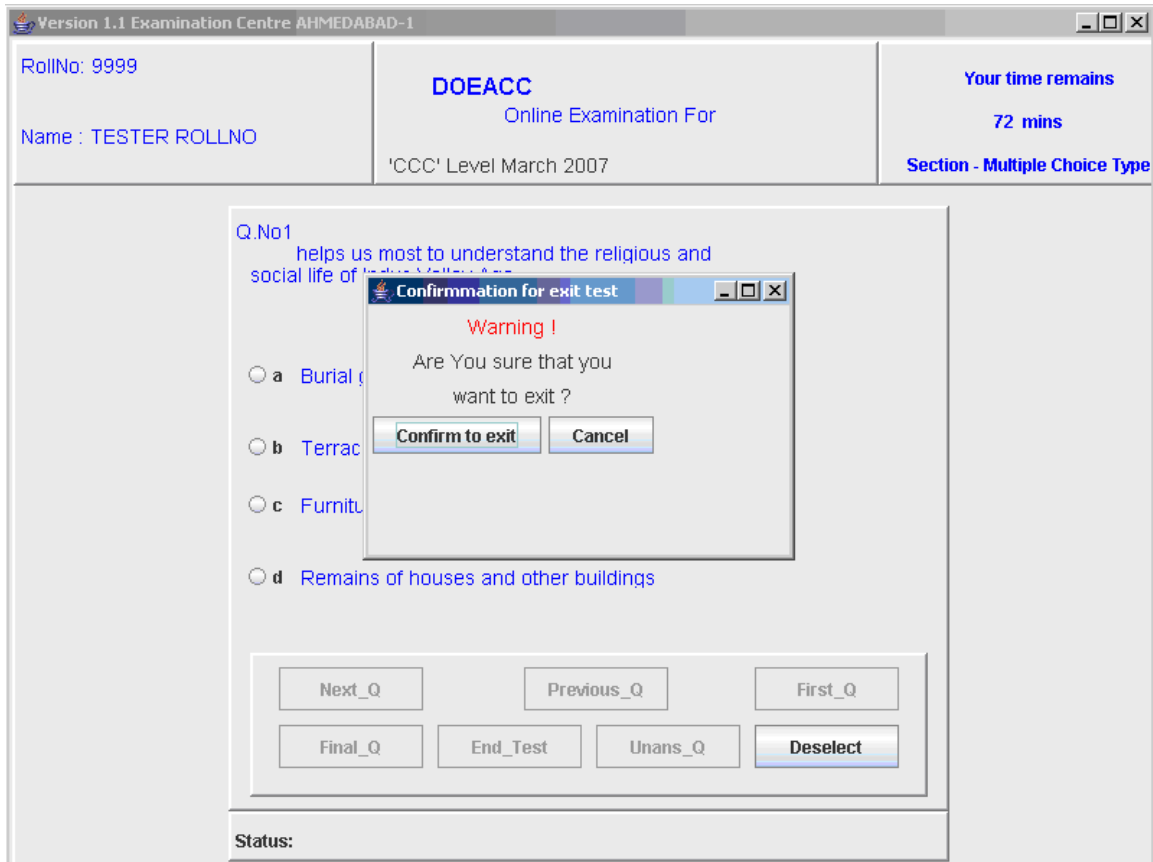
Version 1.1 Examination Centre AHMEDABAD-1

RollNo: 9999

Name : TESTER ROLLNO

DOEACC
Online Examination For

'CCC' Level March 2007

Your time remains

72 mins

Section - Multiple Choice Type

Q.No1
helps us most to understand the religious and social life of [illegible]

a Burial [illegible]

b Terrac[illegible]

c Furnitu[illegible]

d Remains of houses and other buildings

Confirmmation for exit test

Warning !

Are You sure that you want to exit ?

Confirm to exit

Cancel

Next_Q

Previous_Q

First_Q

Final_Q

End_Test

Unans_Q

Deselect

Status: